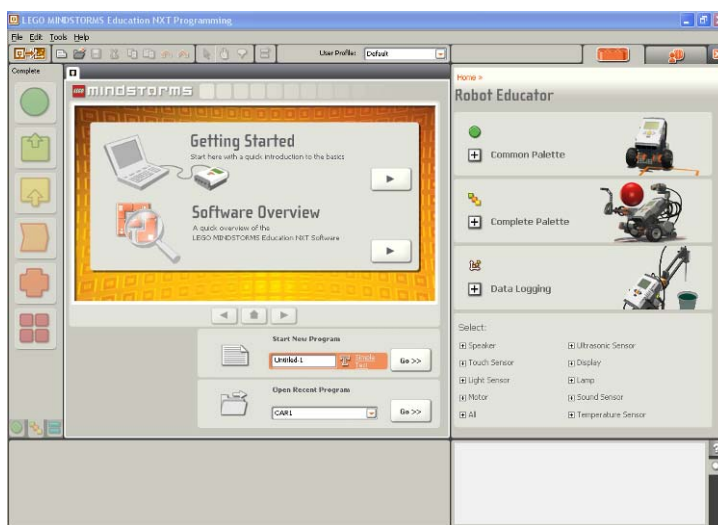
LEGO MINDSTORMS Education NXT Programming

File Edit Tools Help

User Profile: Default

Complete

MINDSTORMS

Getting Started
Start here with a quick introduction to the basics

Software Overview
A quick overview of the LEGO MINDSTORMS Education NXT Software

Start New Program
Untitled-1
Go >>

Open Recent Program
CAR1
Go >>

Home »
Robot Educator

Common Palette

Complete Palette

Data Logging

Select:
Speaker
Ultrasonic Sensor
Touch Sensor
Display
Light Sensor
Lamp
Motor
Sound Sensor
All
Temperature Sensor